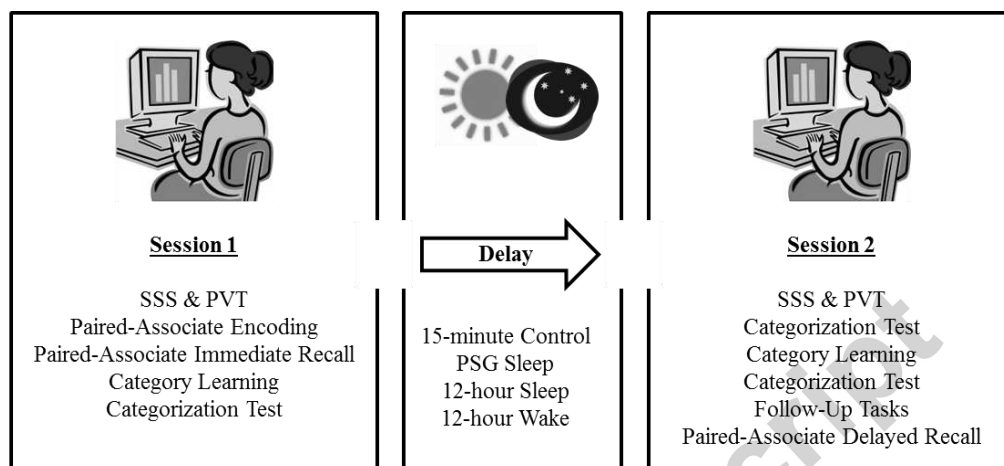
Session 1

SSS & PVT
Paired-Associate Encoding
Paired-Associate Immediate Recall
Category Learning
Categorization Test

Delay

15-minute Control
PSG Sleep
12-hour Sleep
12-hour Wake

Session 2

SSS & PVT
Categorization Test
Category Learning
Categorization Test
Follow-Up Tasks
Paired-Associate Delayed Recall